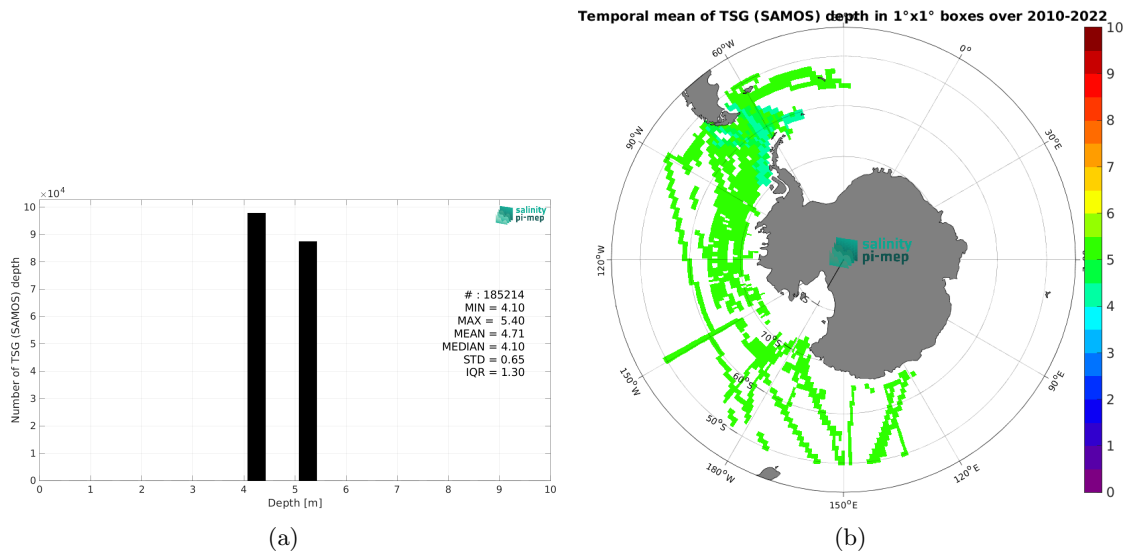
$\times 10^4$
10
9
8
7
6
5
4
3
2
1
0
Number of TSG (SAMOS) depth
0 1 2 3 4 5 6 7 8 9 10
Depth [m]
salinity pi-mep
# : 185214
MIN = 4.10
MAX = 5.40
MEAN = 4.71
MEDIAN = 4.10
STD = 0.65
IQR = 1.30

(a)

Temporal mean of TSG (SAMOS) depth in 1°x1° boxes over 2010-2022
60°W
0°
30°E
90°W
120°W
150°W
180°W
150°E
120°E
90°E
70°S
60°S
50°S
salinity pi-mep
10
9
8
7
6
5
4
3
2
1
0

(b)